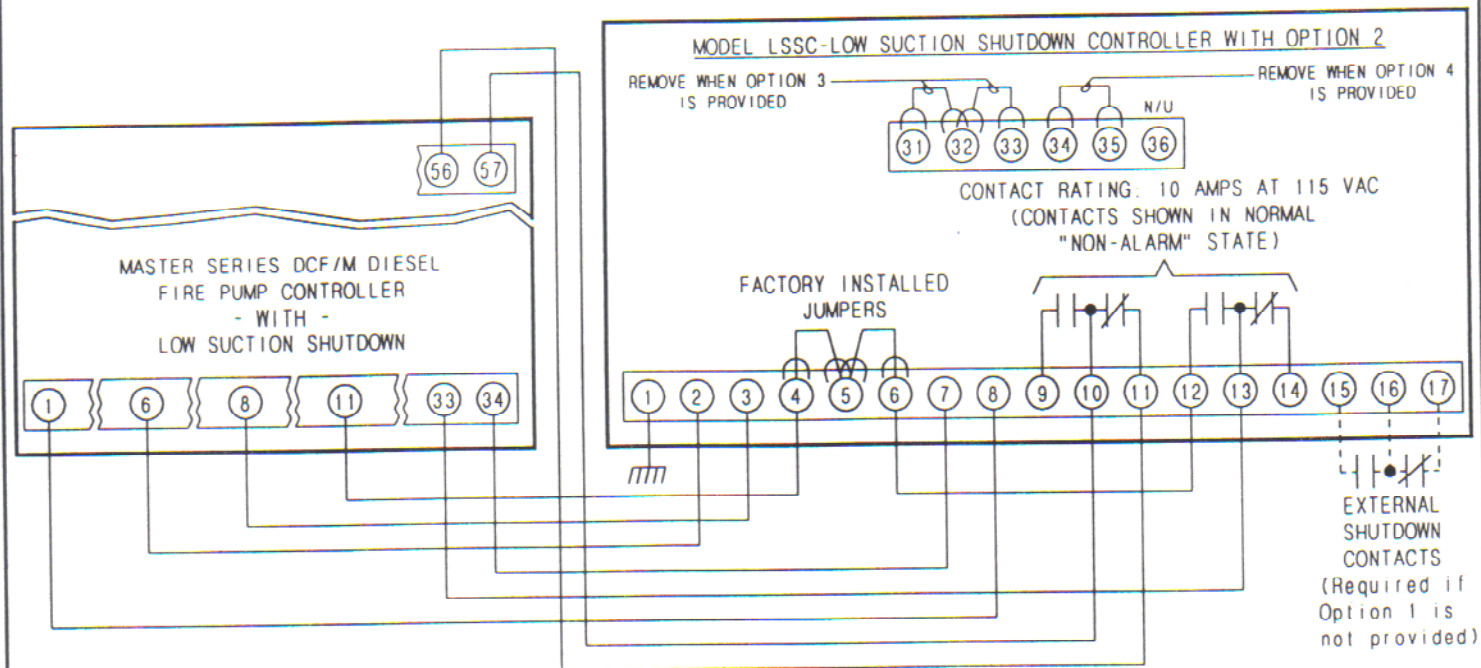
MODEL LSSC-LOW SUCTION SHUTDOWN CONTROLLER WITH OPTION 2

REMOVE WHEN OPTION 3 IS PROVIDED

REMOVE WHEN OPTION 4 IS PROVIDED

N/U

31 32 33 34 35 36

CONTACT RATING: 10 AMPS AT 115 VAC (CONTACTS SHOWN IN NORMAL "NON-ALARM" STATE)

56 57

MASTER SERIES DCF/M DIESEL FIRE PUMP CONTROLLER - WITH - LOW SUCTION SHUTDOWN

1 6 8 11 33 34

FACTORY INSTALLED JUMPERS

1 2 3 4 5 6 7 8 9 10 11 12 13 14 15 16 17

EXTERNAL SHUTDOWN CONTACTS (Required if Option 1 is not provided)